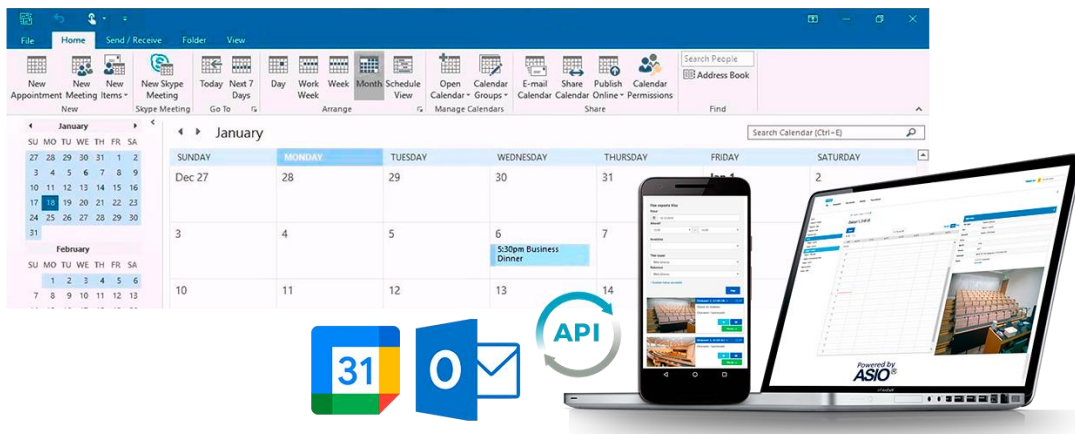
File Home Send / Receive Folder View

New Appointment New Meeting New Items New Skype Meeting Today Next 7 Days Day Work Week Week Month Schedule View Open Calendar Calendar Groups E-mail Calendar Share Calendar Publish Online Calendar Permissions Search People Address Book

New Skype Meeting Go To Arrange Manage Calendars Share Find

January

| SU | MO | TU | WE | TH | FR | SA |
|---|---|---|---|---|---|---|
| 27 | 28 | 29 | 30 | 31 | 1 | 2 |
| 3 | 4 | 5 | 6 | 7 | 8 | 9 |
| 10 | 11 | 12 | 13 | 14 | 15 | 16 |
| 17 | 18 | 19 | 20 | 21 | 22 | 23 |
| 24 | 25 | 26 | 27 | 28 | 29 | 30 |
| 31 | | | | | | |

February

| SU | MO | TU | WE | TH | FR | SA |
|---|---|---|---|---|---|---|
| | 1 | 2 | 3 | 4 | 5 | 6 |
| 7 | 8 | 9 | 10 | 11 | 12 | 13 |

January

Search Calendar (Ctrl+E)

| SUNDAY | MONDAY | TUESDAY | WEDNESDAY | THURSDAY | FRIDAY | SATURDAY |
|---|---|---|---|---|---|---|
| Dec 27 | 28 | 29 | 30 | 31 | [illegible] | 2 |
| 3 | 4 | 5 | 6 5:30pm Business Dinner | 7 | | |
| 10 | 11 | 12 | 13 | | | |

31

API

Powered by ASIO